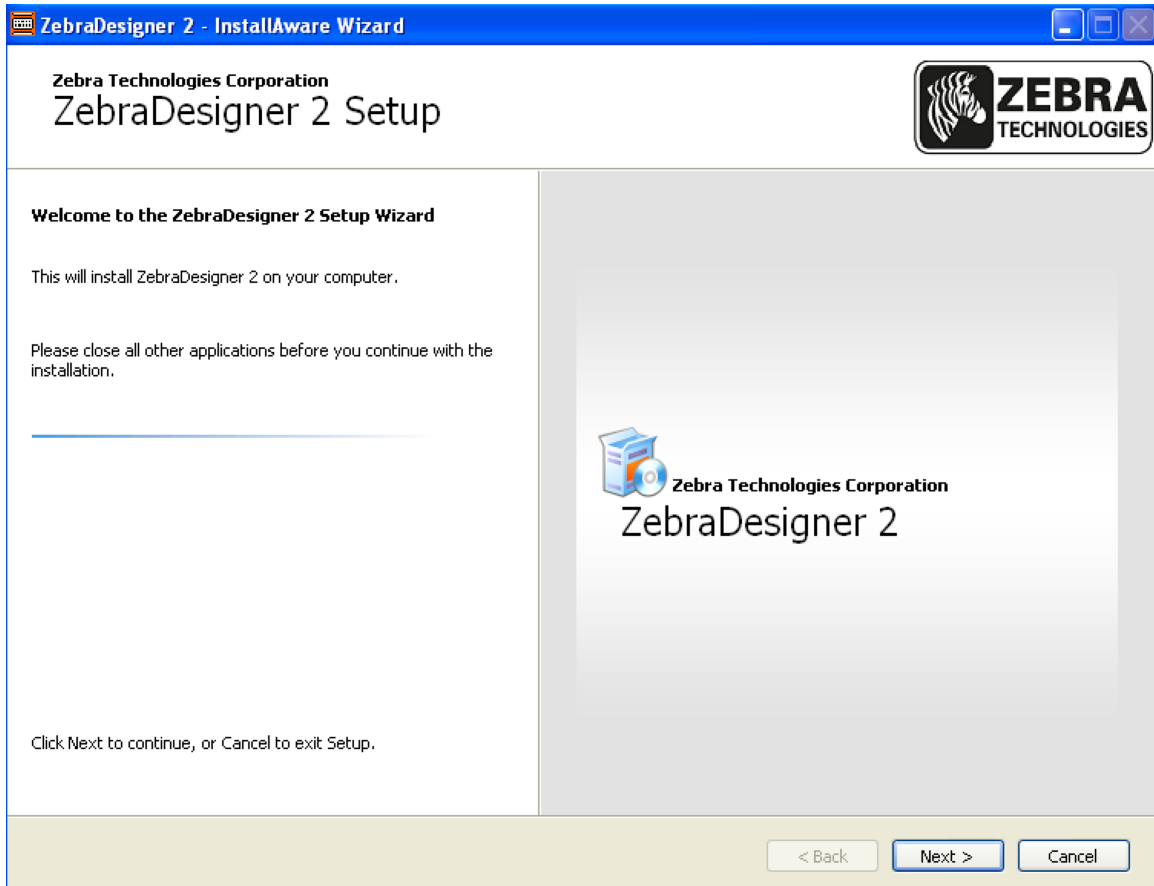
ZebraDesigner 2 - InstallAware Wizard

Zebra Technologies Corporation
ZebraDesigner 2 Setup

ZEBRA TECHNOLOGIES

Welcome to the ZebraDesigner 2 Setup Wizard

This will install ZebraDesigner 2 on your computer.

Please close all other applications before you continue with the installation.

Click Next to continue, or Cancel to exit Setup.

Zebra Technologies Corporation
ZebraDesigner 2

< Back
Next >
Cancel